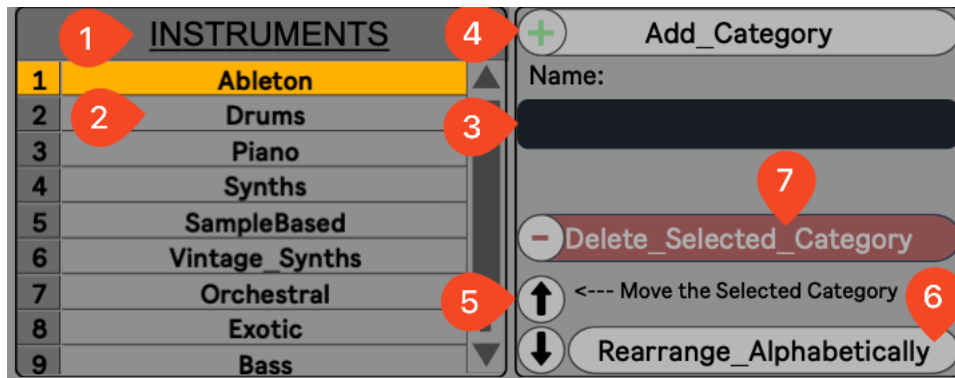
1 INSTRUMENTS
1 Ableton
2 Drums
3 Piano
4 Synths
5 SampleBased
6 Vintage_Synths
7 Orchestral
8 Exotic
9 Bass
2
4 + Add_Category
Name:
3
7
− Delete_Selected_Category
5 <--- Move the Selected Category 6
Rearrange_Alphabetically